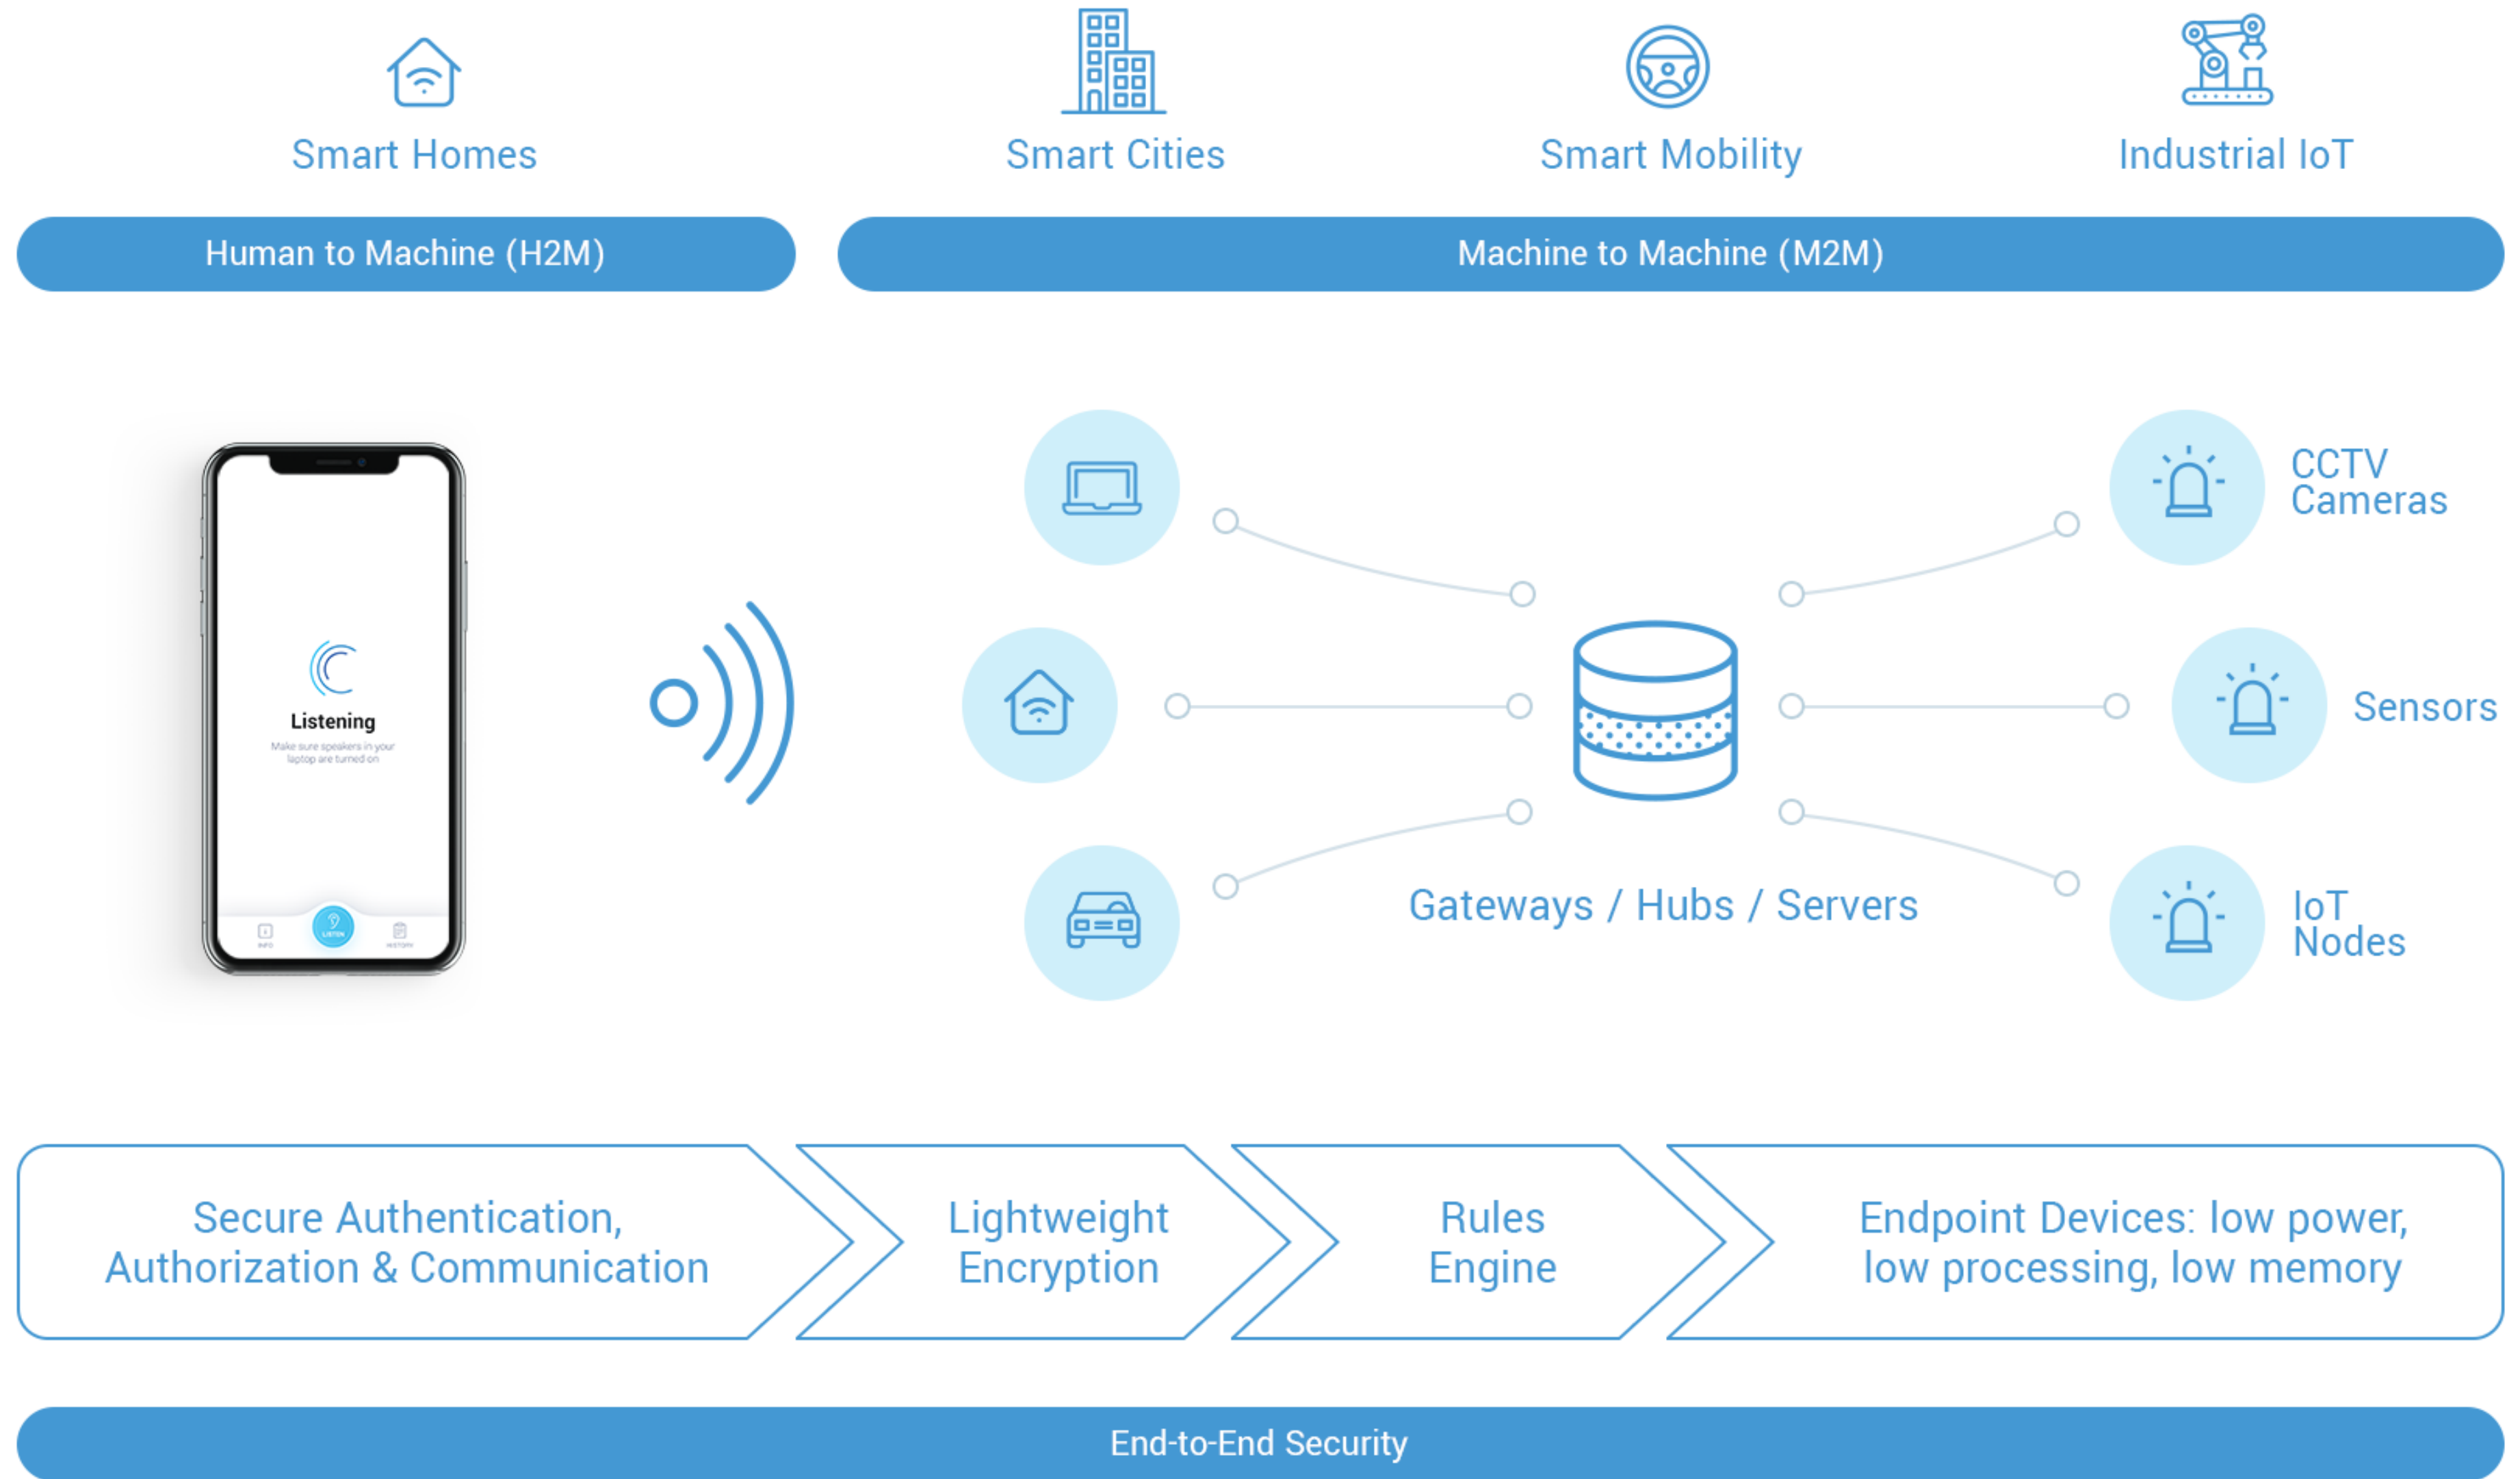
Smart Homes

Smart Cities

Smart Mobility

Industrial IoT

Human to Machine (H2M)

Machine to Machine (M2M)

Listening

Make sure speakers in your laptop are turned on

INFO LISTEN HISTORY

CCTV Cameras

Sensors

IoT Nodes

Gateways / Hubs / Servers

Secure Authentication, Authorization & Communication

Lightweight Encryption

Rules Engine

Endpoint Devices: low power, low processing, low memory

End-to-End Security